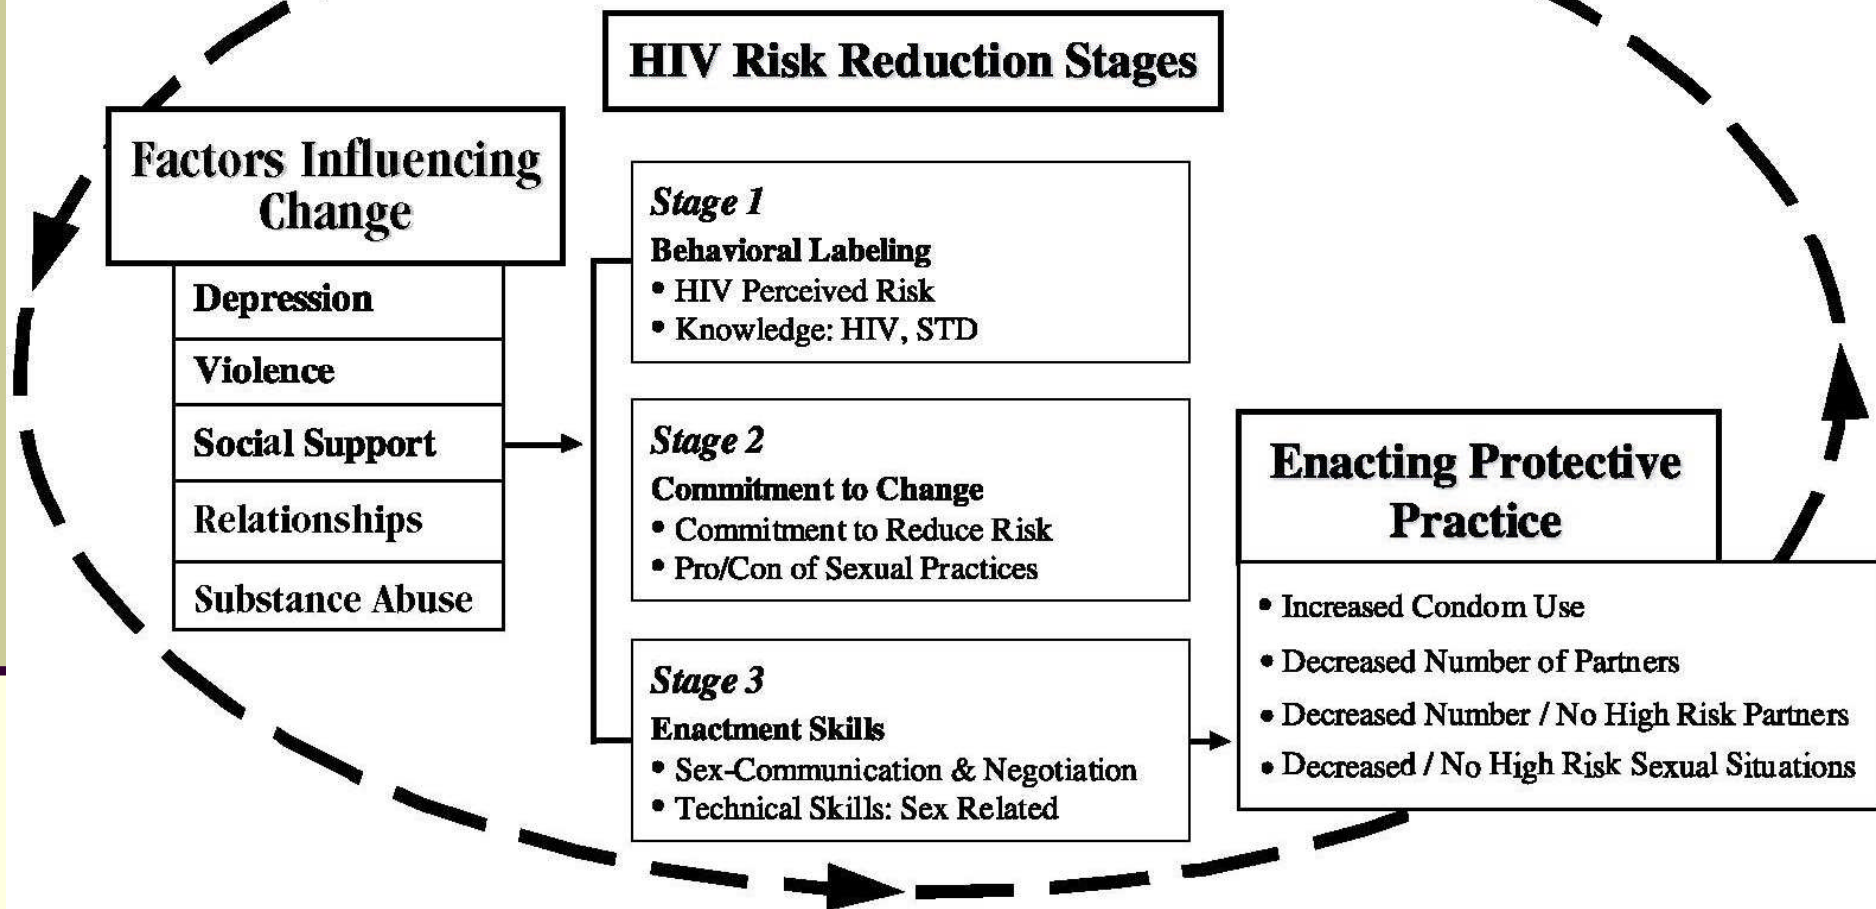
HIV Risk Reduction Stages

Factors Influencing Change

Depression

Violence

Social Support

Relationships

Substance Abuse

Stage 1
Behavioral Labeling
• HIV Perceived Risk
• Knowledge: HIV, STD

Stage 2
Commitment to Change
• Commitment to Reduce Risk
• Pro/Con of Sexual Practices

Stage 3
Enactment Skills
• Sex-Communication & Negotiation
• Technical Skills: Sex Related

Enacting Protective Practice

• Increased Condom Use
• Decreased Number of Partners
• Decreased Number / No High Risk Partners
• Decreased / No High Risk Sexual Situations